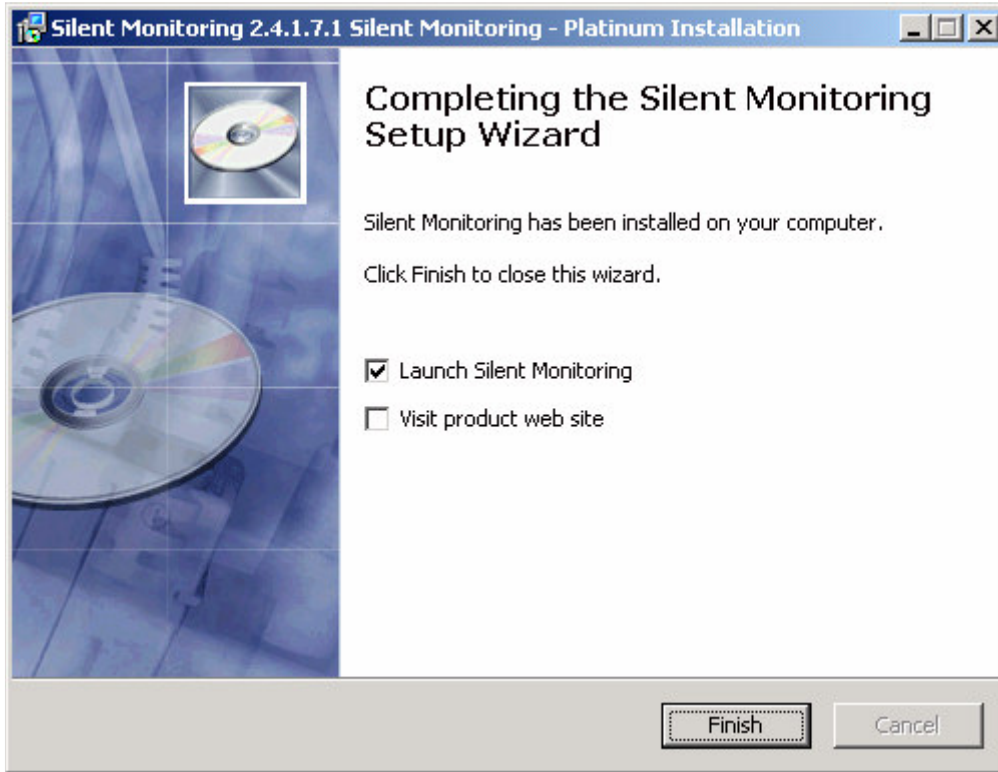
Silent Monitoring 2.4.1.7.1 Silent Monitoring - Platinum Installation

Completing the Silent Monitoring Setup Wizard

Silent Monitoring has been installed on your computer.

Click Finish to close this wizard.

Launch Silent Monitoring

Visit product web site

Finish

Cancel